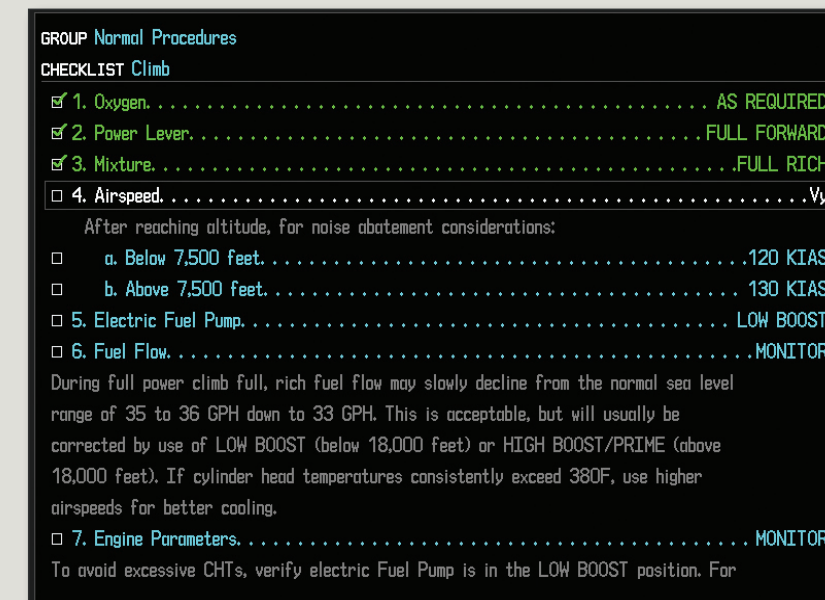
GROUP Normal Procedures

CHECKLIST Climb

☑ 1. Oxygen. . . . . . . . . . . . . . . . . . . . . . . . . . . . . . . . . . . . . . . . AS REQUIRED

☑ 2. Power Lever. . . . . . . . . . . . . . . . . . . . . . . . . . . . . . . . . . . . . FULL FORWARD

☑ 3. Mixture. . . . . . . . . . . . . . . . . . . . . . . . . . . . . . . . . . . . . . . . .FULL RICH

☐ 4. Airspeed. . . . . . . . . . . . . . . . . . . . . . . . . . . . . . . . . . . . . . . . . . . Vy

After reaching altitude, for noise abatement considerations:

☐ a. Below 7,500 feet. . . . . . . . . . . . . . . . . . . . . . . . . . . . . . . . . . .120 KIAS

☐ b. Above 7,500 feet. . . . . . . . . . . . . . . . . . . . . . . . . . . . . . . . . . . 130 KIAS

☐ 5. Electric Fuel Pump. . . . . . . . . . . . . . . . . . . . . . . . . . . . . . . . . . . LOW BOOST

☐ 6. Fuel Flow. . . . . . . . . . . . . . . . . . . . . . . . . . . . . . . . . . . . . . . . . .MONITOR

During full power climb full, rich fuel flow may slowly decline from the normal sea level range of 35 to 36 GPH down to 33 GPH. This is acceptable, but will usually be corrected by use of LOW BOOST (below 18,000 feet) or HIGH BOOST/PRIME (above 18,000 feet). If cylinder head temperatures consistently exceed 380F, use higher airspeeds for better cooling.

☐ 7. Engine Parameters. . . . . . . . . . . . . . . . . . . . . . . . . . . . . . . . . . . MONITOR

To avoid excessive CHTs, verify electric Fuel Pump is in the LOW BOOST position. For